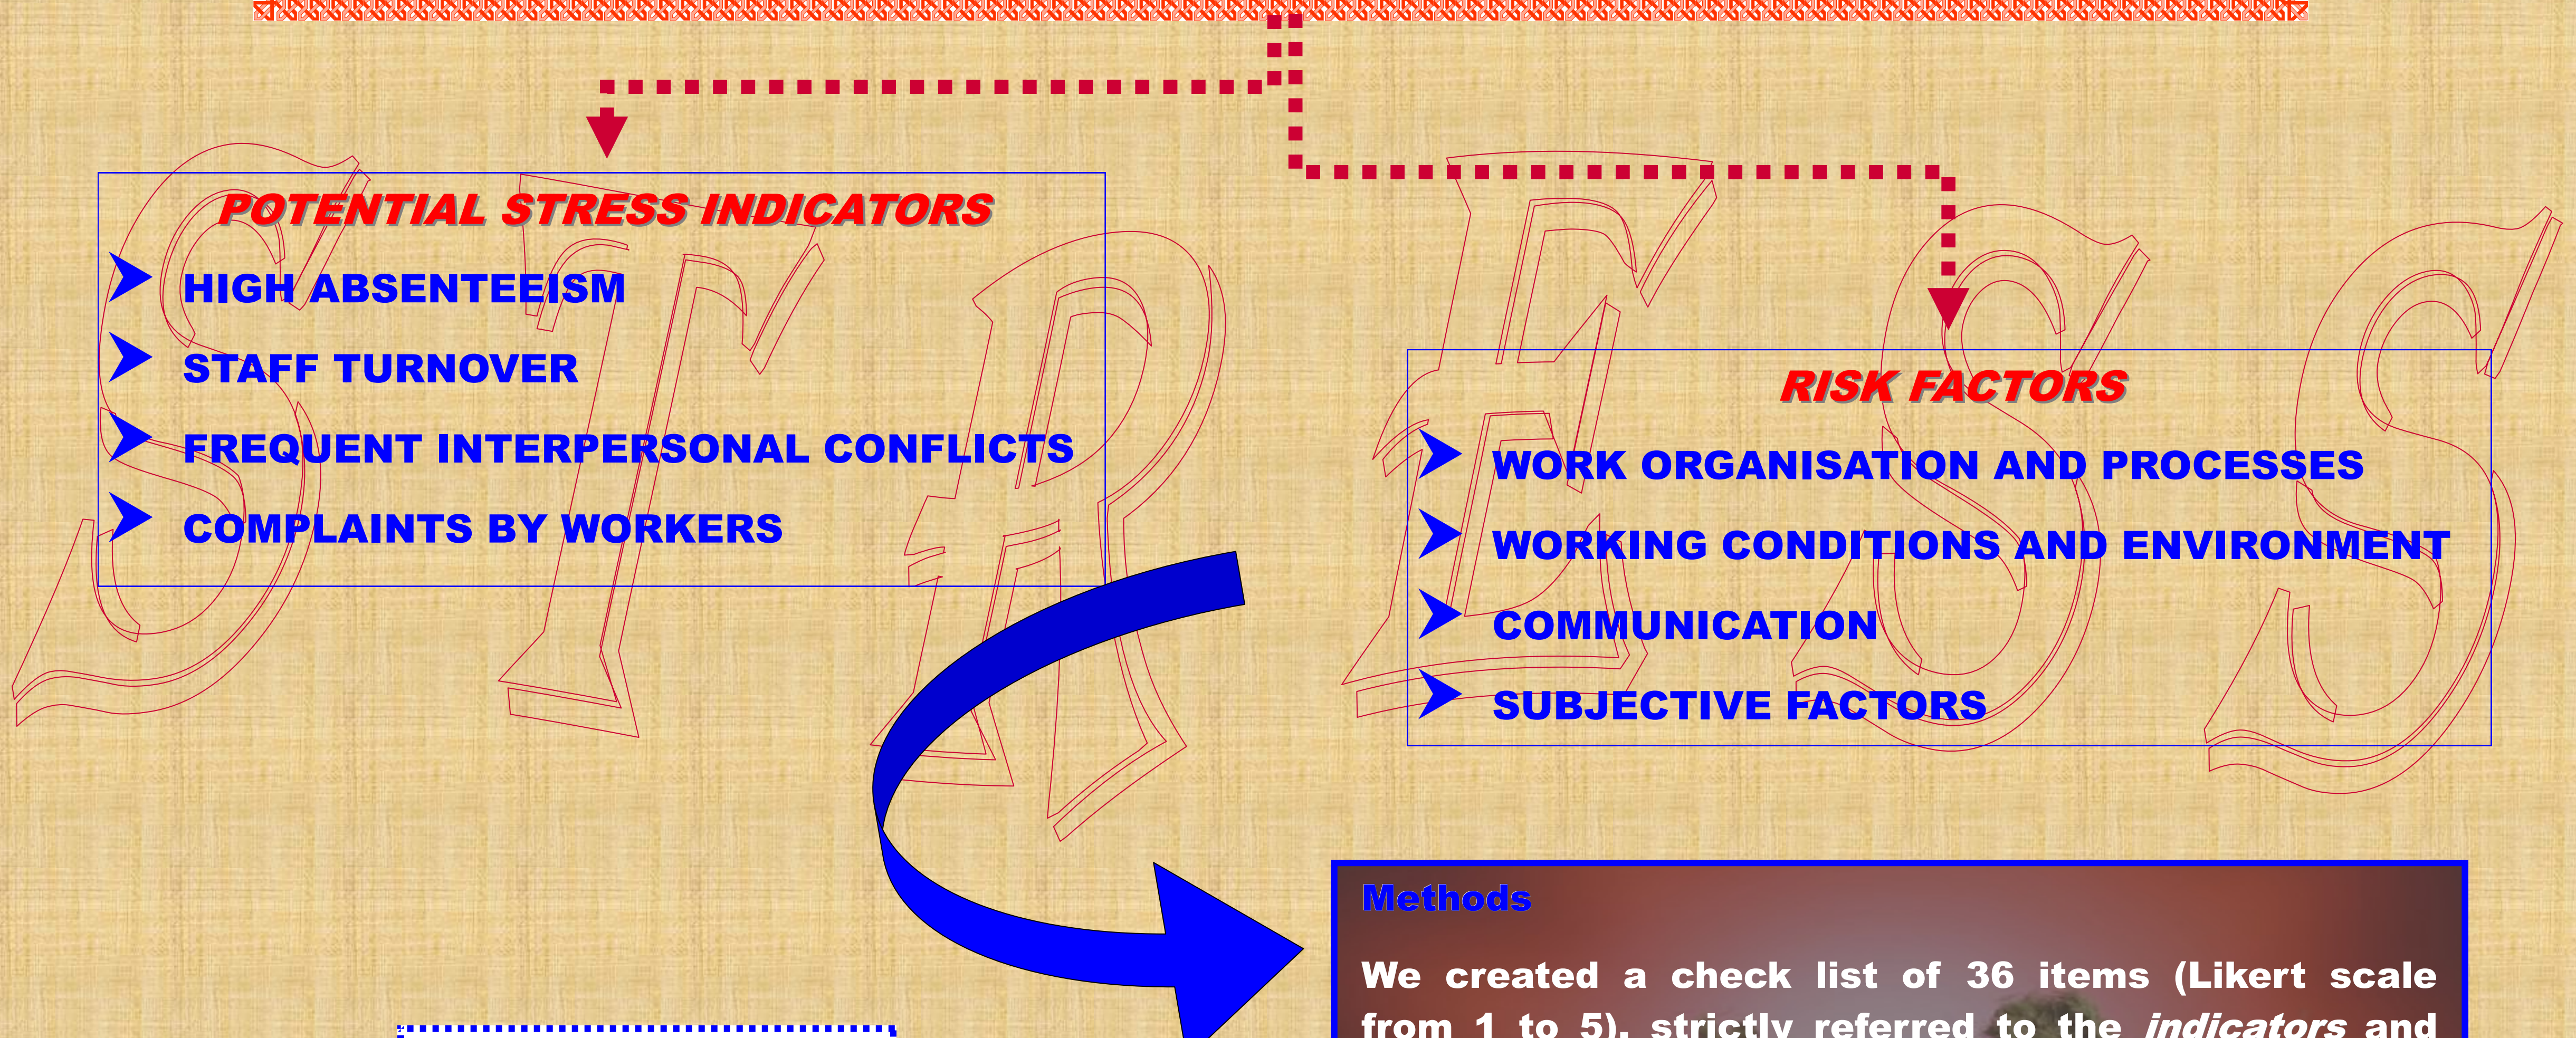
POTENTIAL STRESS INDICATORS

HIGH ABSENTEEISM

STAFF TURNOVER

FREQUENT INTERPERSONAL CONFLICTS

COMPLAINTS BY WORKERS

RISK FACTORS

WORK ORGANISATION AND PROCESSES

WORKING CONDITIONS AND ENVIRONMENT

COMMUNICATION

SUBJECTIVE FACTORS

Methods

We created a check list of 36 items (Likert scale from 1 to 5), strictly referred to the *indicators* and